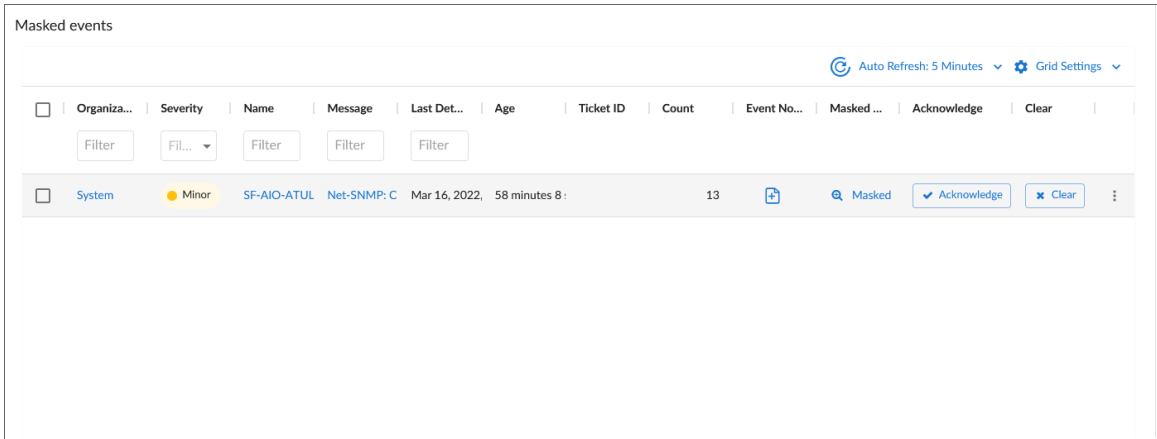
Masked events

Auto Refresh: 5 Minutes Grid Settings

| Organiza... | Severity | Name | Message | Last Det... | Age | Ticket ID | Count | Event No... | Masked ... | Acknowledge | Clear |
|---|---|---|---|---|---|---|---|---|---|---|---|
| Filter | Fil... | Filter | Filter | Filter | | | | | | | |
| System | Minor | SF-AIO-ATUL | Net-SNMP: C | Mar 16, 2022, | 58 minutes 8 | | 13 | | Masked | Acknowledge | Clear |